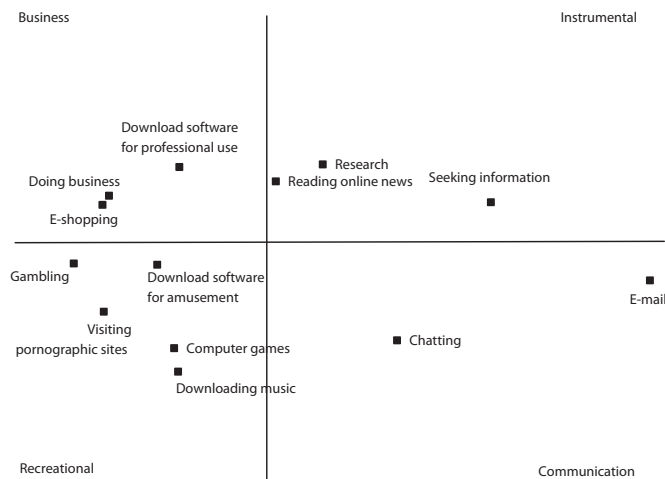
Business

Instrumental

Download software for professional use

Research

Reading online news

Seeking information

Doing business

E-shopping

Gambling

Download software for amusement

E-mail

Visiting pornographic sites

Computer games

Chatting

Downloading music

Recreational

Communication